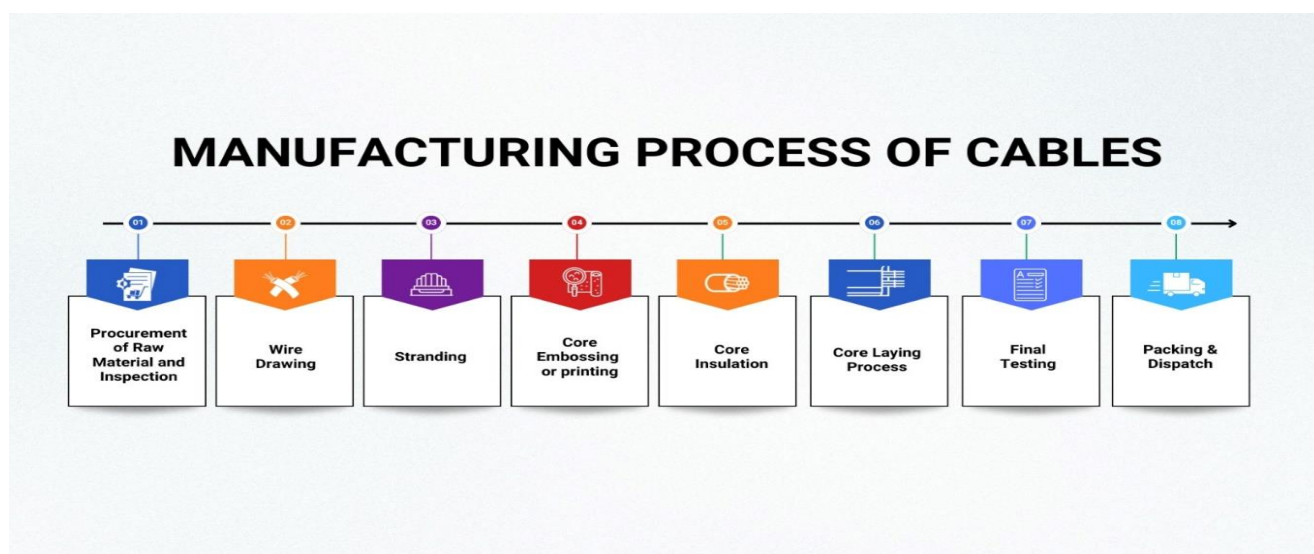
MANUFACTURING PROCESS OF CABLES

01
Procurement of Raw Material and Inspection

02
Wire Drawing

03
Stranding

04
Core Embossing or printing

05
Core Insulation

06
Core Laying Process

07
Final Testing

08
Packing & Dispatch